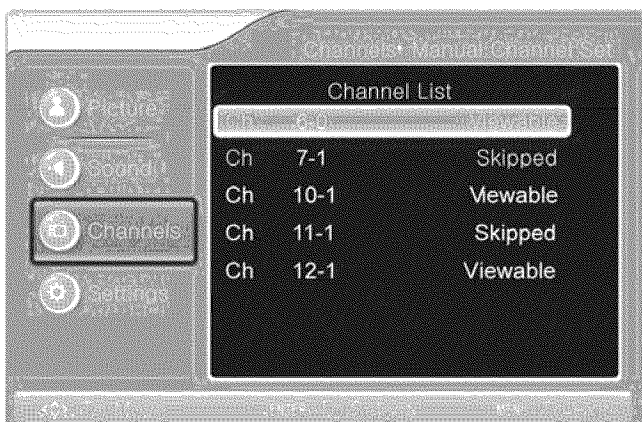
Channels: Manual Channel Set

Picture

Sound

Channels

Settings

Channel List

| | | |
|---|---|---|
| Ch | 6-0 | Viewable |
| Ch | 7-1 | Skipped |
| Ch | 10-1 | Viewable |
| Ch | 11-1 | Skipped |
| Ch | 12-1 | Viewable |